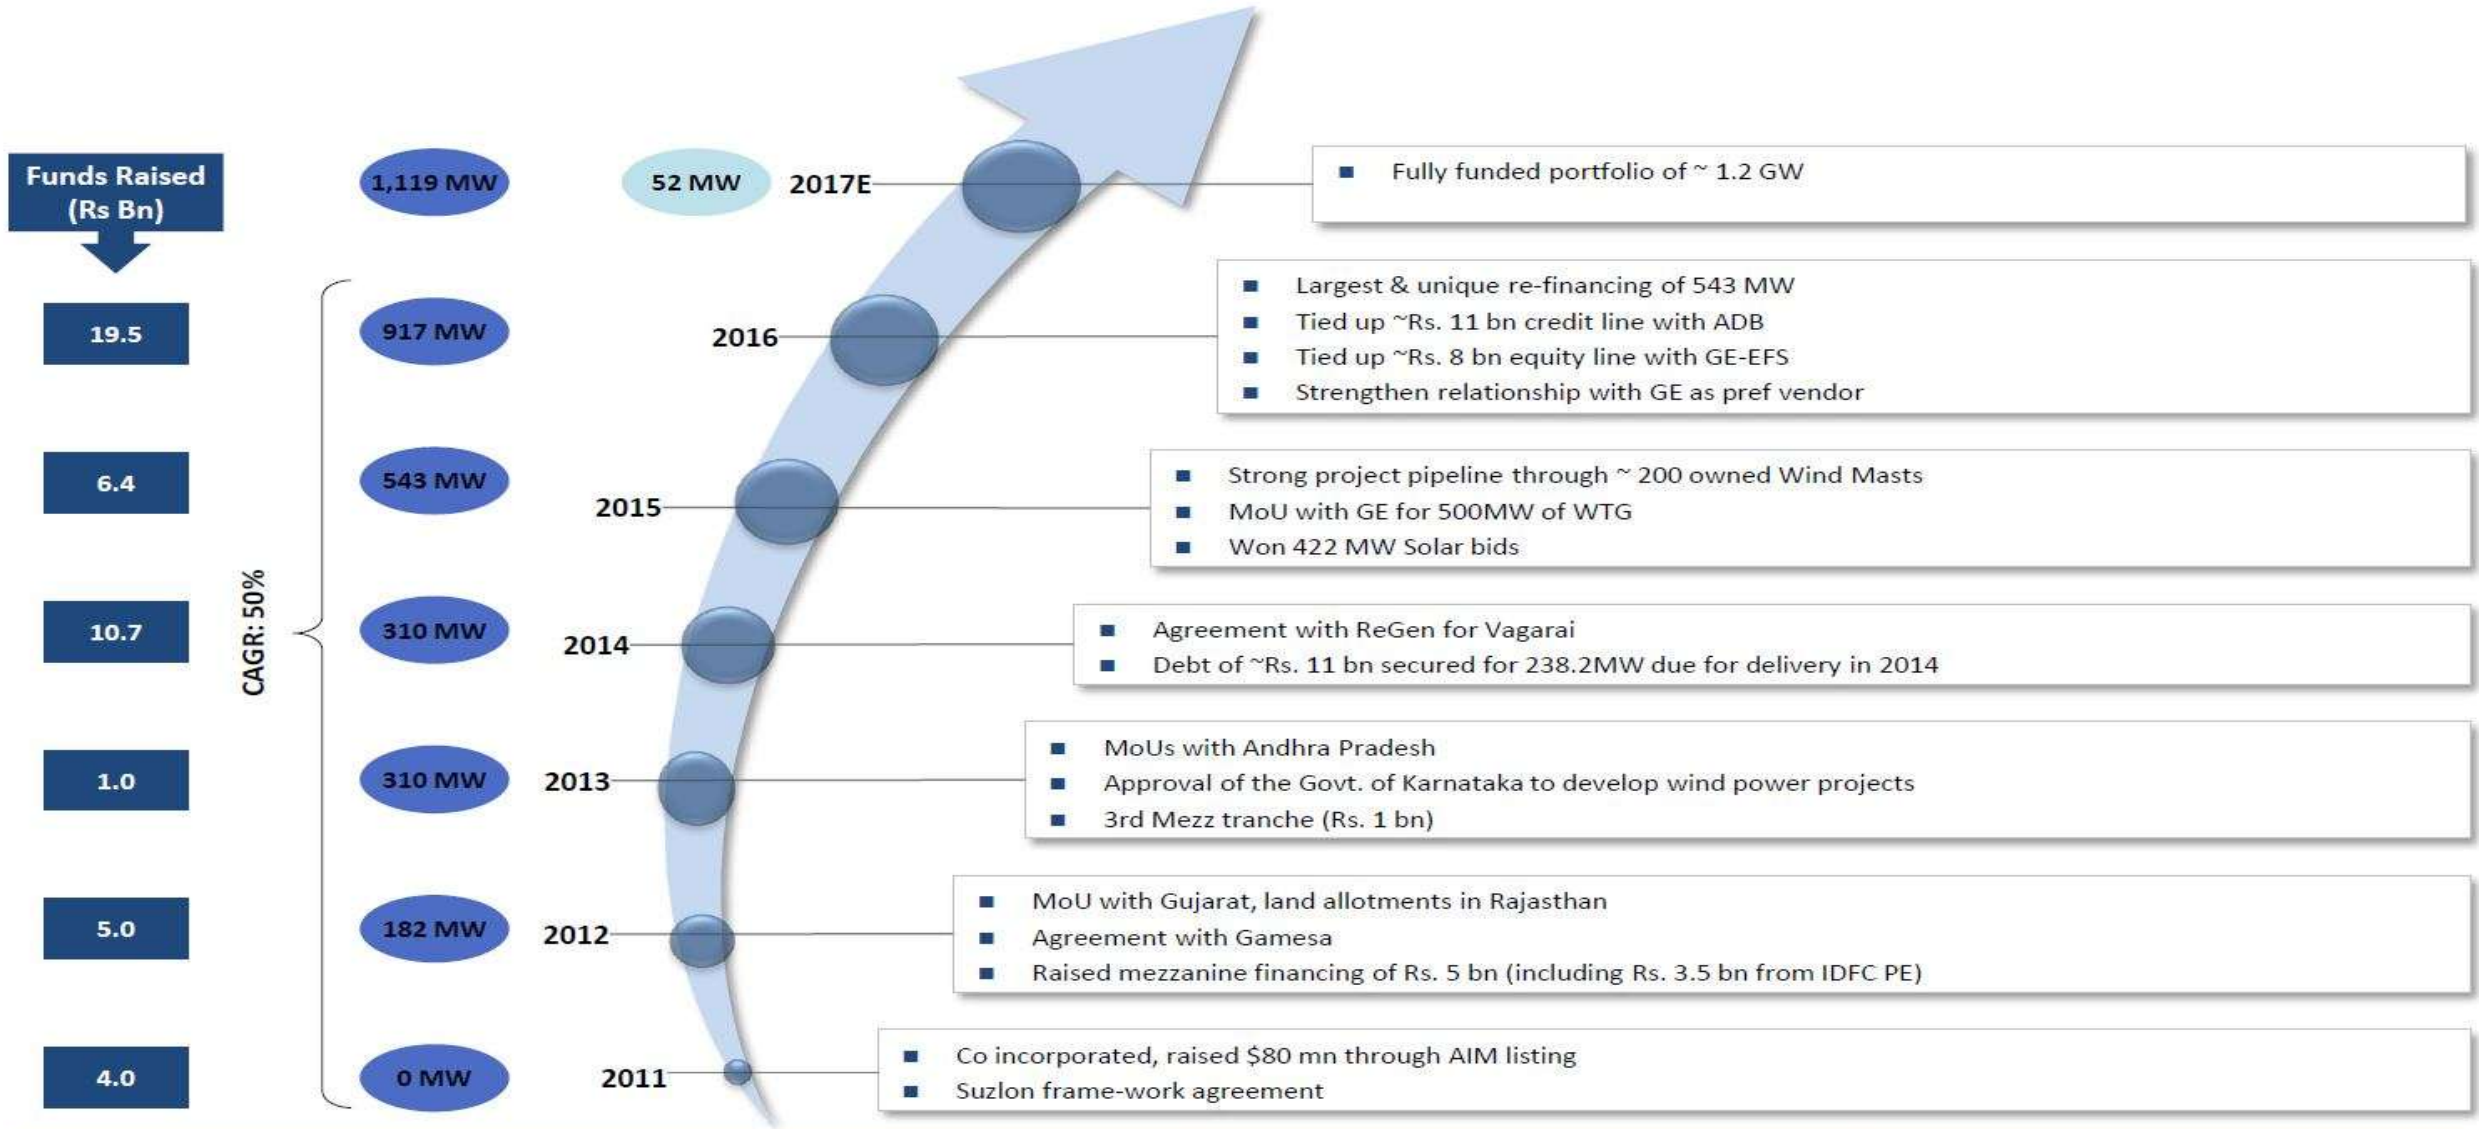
Funds Raised (Rs Bn)

1,119 MW

52 MW

2017E

Fully funded portfolio of ~ 1.2 GW

19.5

917 MW

2016

Largest & unique re-financing of 543 MW
Tied up ~Rs. 11 bn credit line with ADB
Tied up ~Rs. 8 bn equity line with GE-EFS
Strengthen relationship with GE as pref vendor

6.4

543 MW

2015

Strong project pipeline through ~ 200 owned Wind Masts
MoU with GE for 500MW of WTG
Won 422 MW Solar bids

CAGR: 50%

10.7

310 MW

2014

Agreement with ReGen for Vagarai
Debt of ~Rs. 11 bn secured for 238.2MW due for delivery in 2014

1.0

310 MW

2013

MoUs with Andhra Pradesh
Approval of the Govt. of Karnataka to develop wind power projects
3rd Mezz tranche (Rs. 1 bn)

5.0

182 MW

2012

MoU with Gujarat, land allotments in Rajasthan
Agreement with Gamesa
Raised mezzanine financing of Rs. 5 bn (including Rs. 3.5 bn from IDFC PE)

4.0

0 MW

2011

Co incorporated, raised $80 mn through AIM listing
Suzlon frame-work agreement